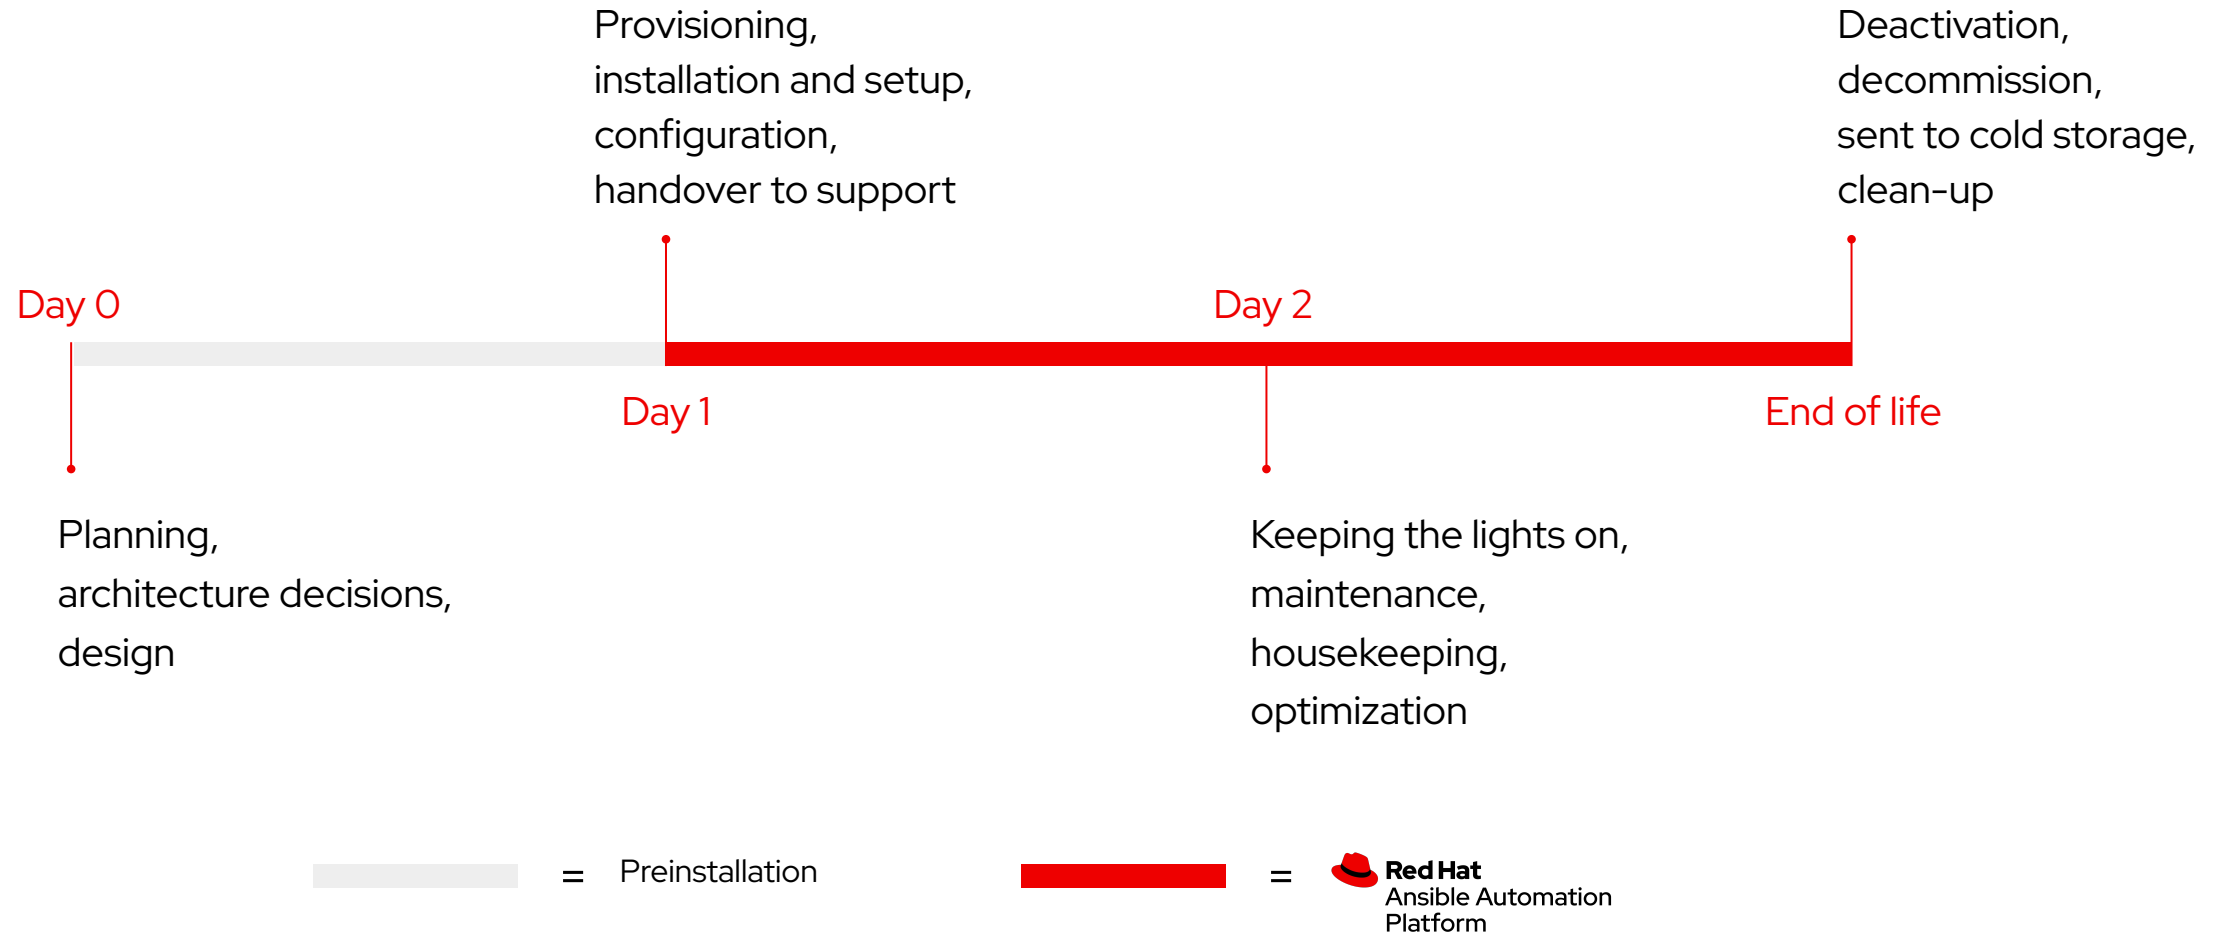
Provisioning,
installation and setup,
configuration,
handover to support

Deactivation,
decommission,
sent to cold storage,
clean-up

Day 0

Day 2

Day 1

End of life

Planning,
architecture decisions,
design

Keeping the lights on,
maintenance,
housekeeping,
optimization

= Preinstallation

= Red Hat Ansible Automation Platform